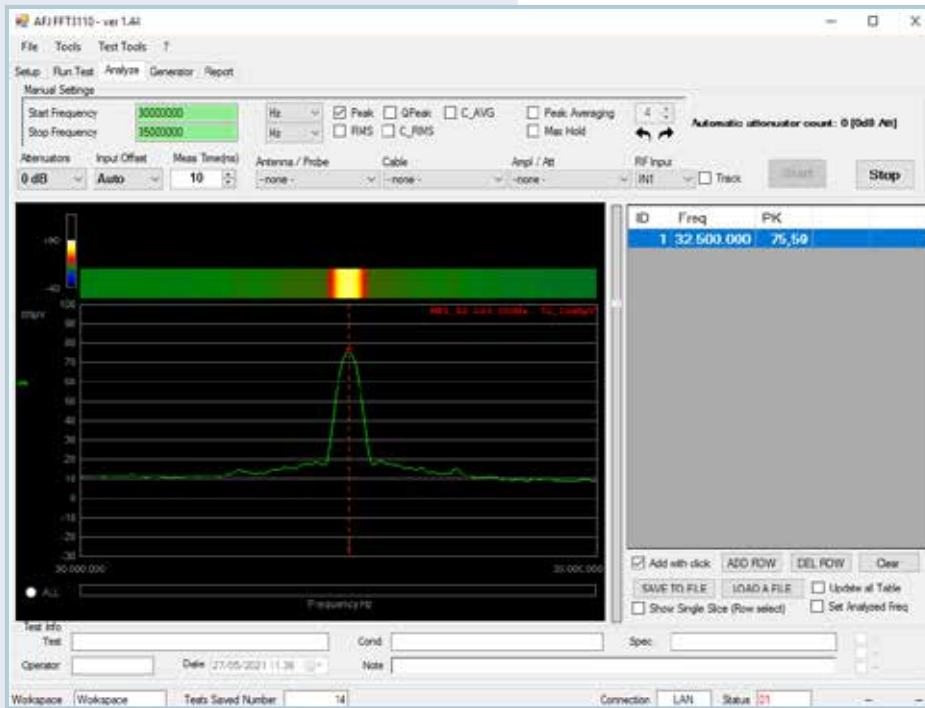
AFJ FFT3110 - ver 1.44

File Tools Test Tools ?

Setup Run Test Analyze Generator Report

Manual Settings

Start Frequency 30000000
Stop Frequency 35000000

Hz
Hz

Peak QPeak C_AVG
RMS C_RMS

Peak Averaging 4
Max Hold

Automatic attenuator count: 0 [0dB Att]

Attenuators Input Offset Meas Time(ms) Antenna / Probe Cable Ampl / Att RF Input
0 dB Auto 10 -none- -none- -none- IN1 Track Start Stop

ID Freq PK
1 32.500.000 75,59

+90
-40
100
90
80
70
60
50
40
30
20
10
0
-10
-20
-30
dBµV

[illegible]

30.000.000
35.000.000
ALL
Frequency Hz

Add with click ADD ROW DEL ROW Clear
SAVE TO FILE LOAD A FILE Update all Table
Show Single Slice (Row select) Set Analyzed Freq

Test Info
Test Cond Spec
Operator Date 27/05/2021 11:36 Note

Workspace Workspace Tests Saved Number 14 Connection LAN Status 01